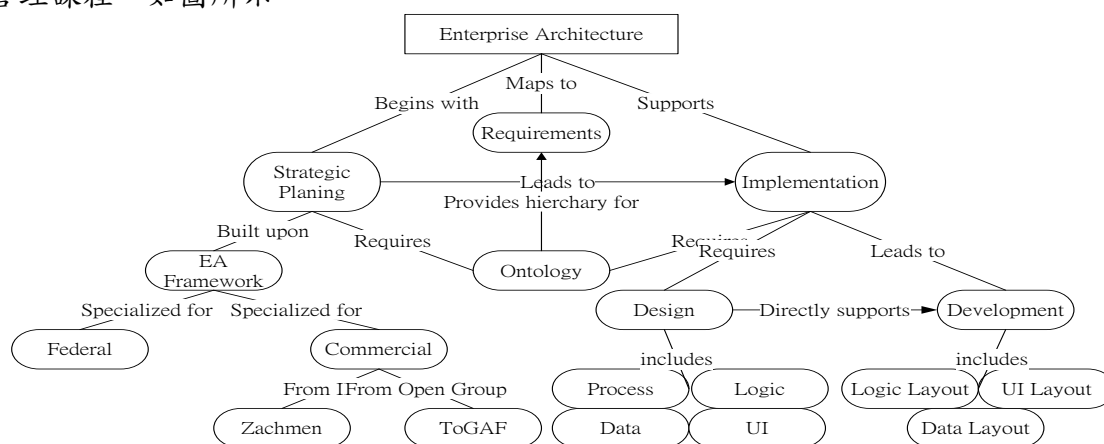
管理課程，如圖所示

Enterprise Architecture

Maps to

Begins with

Supports

Requirements

Strategic Planing

Leads to

Implementation

Provides hierchary for

Built upon

Requires

Requires

Requires

Leads to

EA Framework

Ontology

Design

Directly supports

Development

Specialized for

Specialized for

Federal

Commercial

includes

includes

From I

From Open Group

Process

Logic

Logic Layout

UI Layout

Zachmen

ToGAF

Data

UI

Data Layout